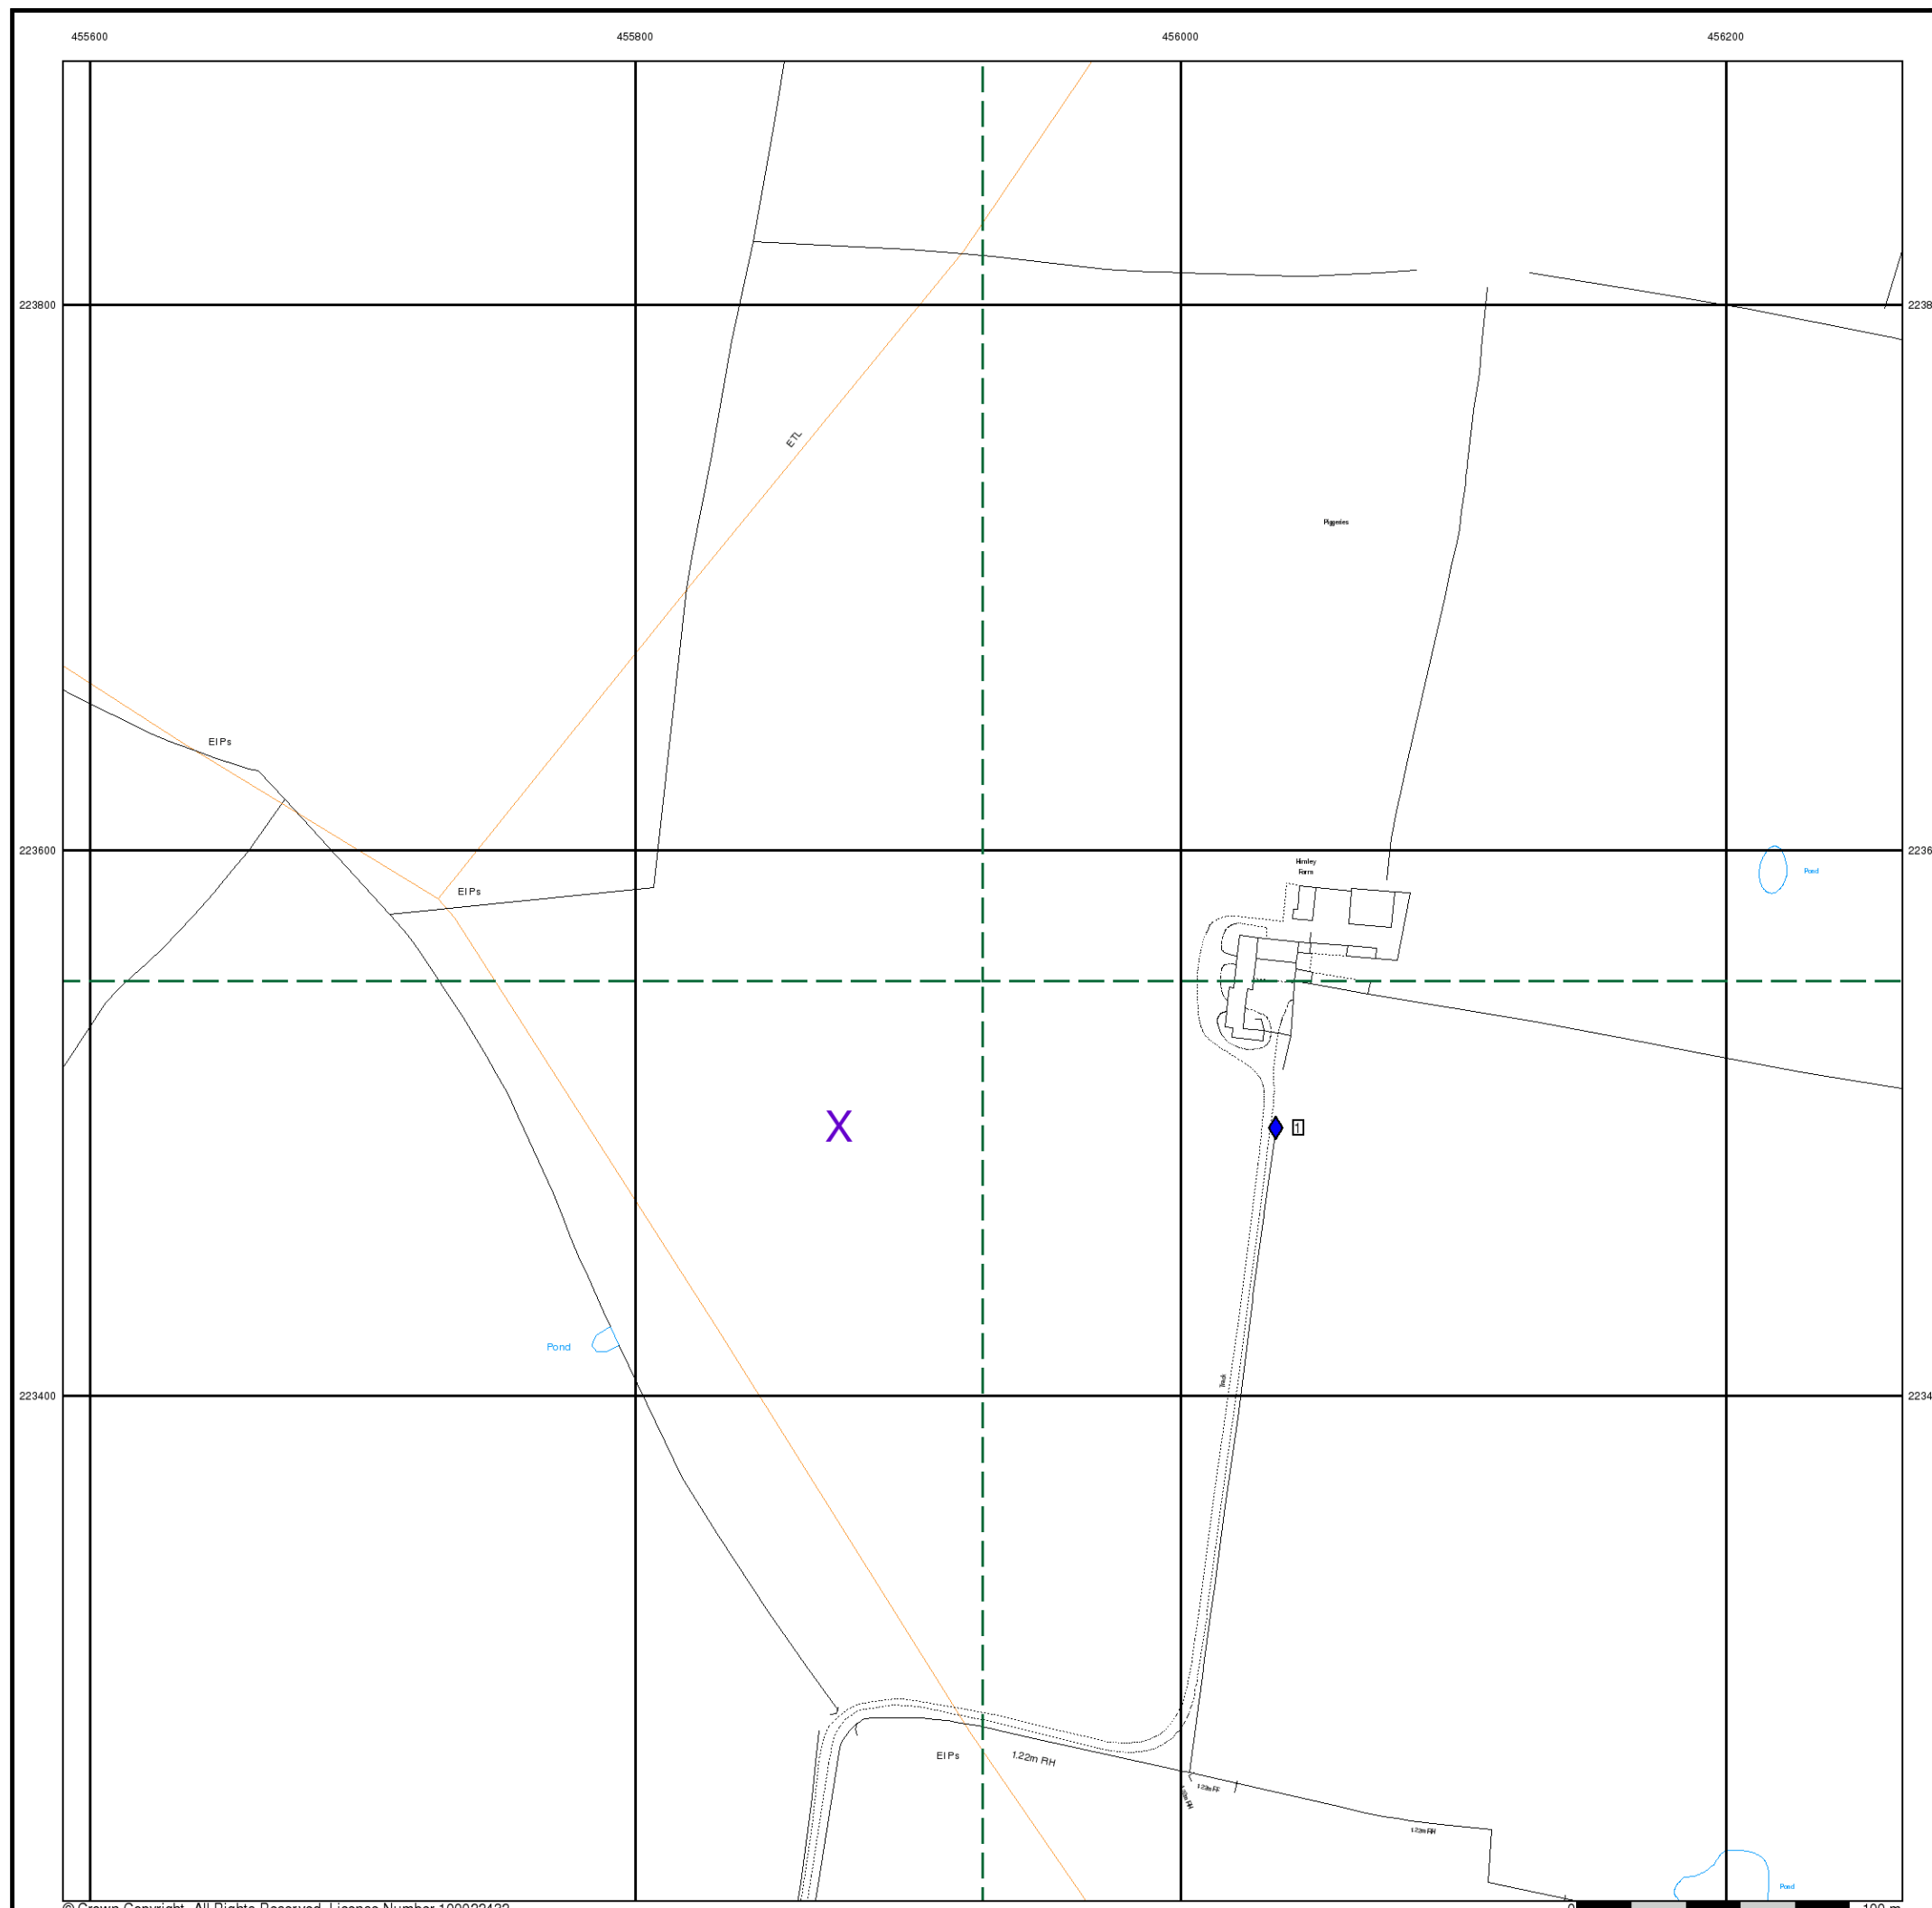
455600
455800
456000
456200

223800
223600
223400

2238
2236
2234

ETL

Piggeries

El Ps

El Ps

Hinley Farm

Pond

X

1

Pond

Path

El Ps

1.22m RH

1.22m FF

1.22m RH

1.22m RH

Pond

© Crown Copyright. All Rights Reserved. Licence Number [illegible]

0

100 m